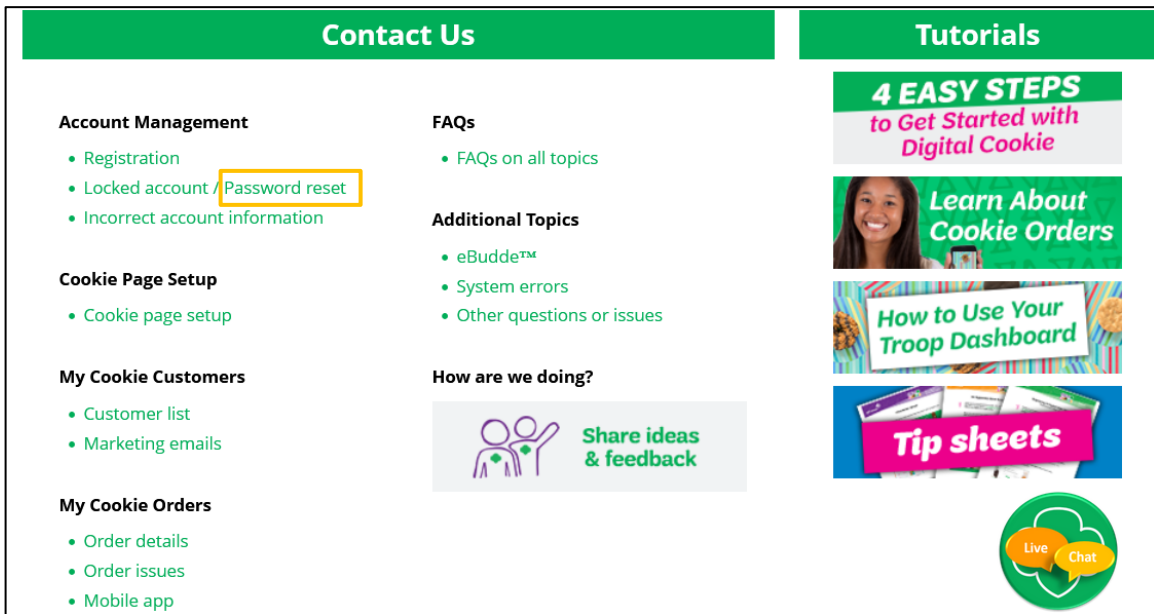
Contact Us

Account Management

- Registration
- Locked account / Password reset
- Incorrect account information

Cookie Page Setup

- Cookie page setup

My Cookie Customers

- Customer list
- Marketing emails

My Cookie Orders

- Order details
- Order issues
- Mobile app

FAQs

- FAQs on all topics

Additional Topics

- eBudde™
- System errors
- Other questions or issues

How are we doing?

Share ideas & feedback

Tutorials

4 EASY STEPS to Get Started with Digital Cookie

Learn About Cookie Orders

How to Use Your Troop Dashboard

Tip sheets

Live Chat